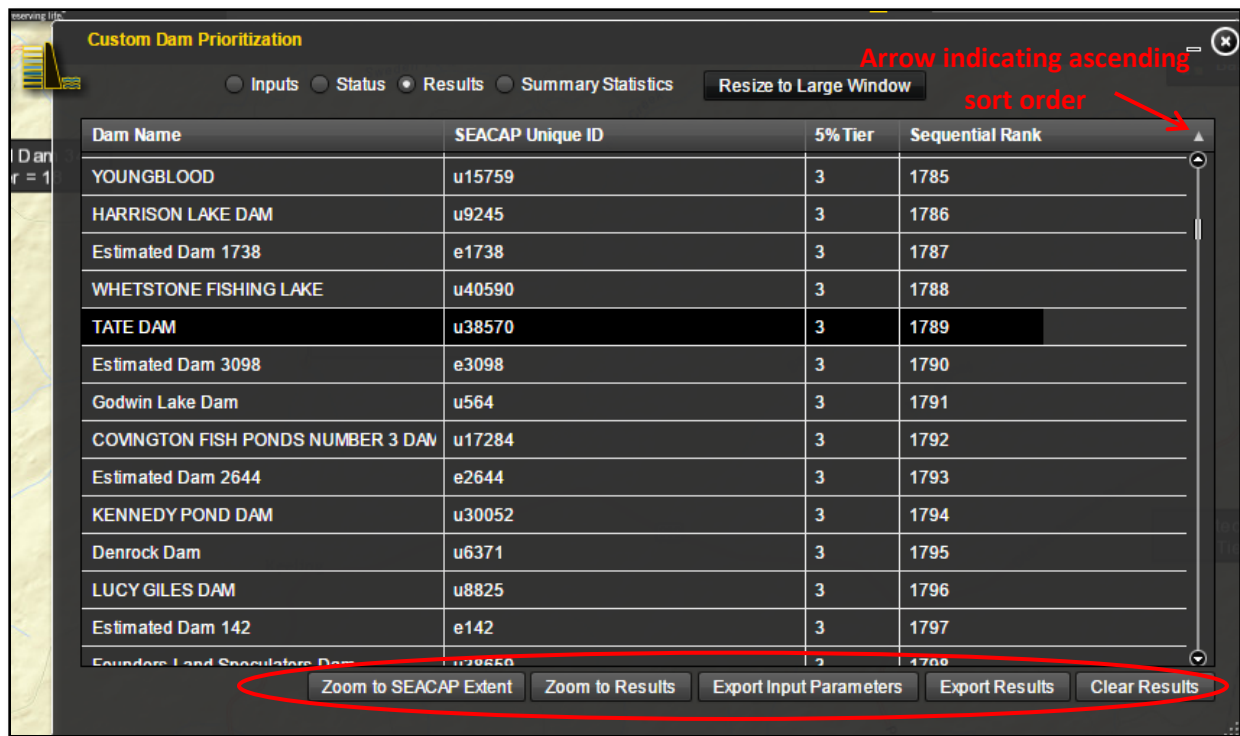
eserving life

Custom Dam Prioritization

Arrow indicating ascending sort order

Inputs Status Results Summary Statistics Resize to Large Window

l Dam
r = 1

| Dam Name | SEACAP Unique ID | 5% Tier | Sequential Rank |
|---|---|---|---|
| YOUNGBLOOD | u15759 | 3 | 1785 |
| HARRISON LAKE DAM | u9245 | 3 | 1786 |
| Estimated Dam 1738 | e1738 | 3 | 1787 |
| WHETSTONE FISHING LAKE | u40590 | 3 | 1788 |
| TATE DAM | u38570 | 3 | 1789 |
| Estimated Dam 3098 | e3098 | 3 | 1790 |
| Godwin Lake Dam | u564 | 3 | 1791 |
| COVINGTON FISH PONDS NUMBER 3 DAM | u17284 | 3 | 1792 |
| Estimated Dam 2644 | e2644 | 3 | 1793 |
| KENNEDY POND DAM | u30052 | 3 | 1794 |
| Denrock Dam | u6371 | 3 | 1795 |
| LUCY GILES DAM | u8825 | 3 | 1796 |
| Estimated Dam 142 | e142 | 3 | 1797 |
| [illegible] | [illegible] | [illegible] | 1798 |

Zoom to SEACAP Extent Zoom to Results Export Input Parameters Export Results Clear Results